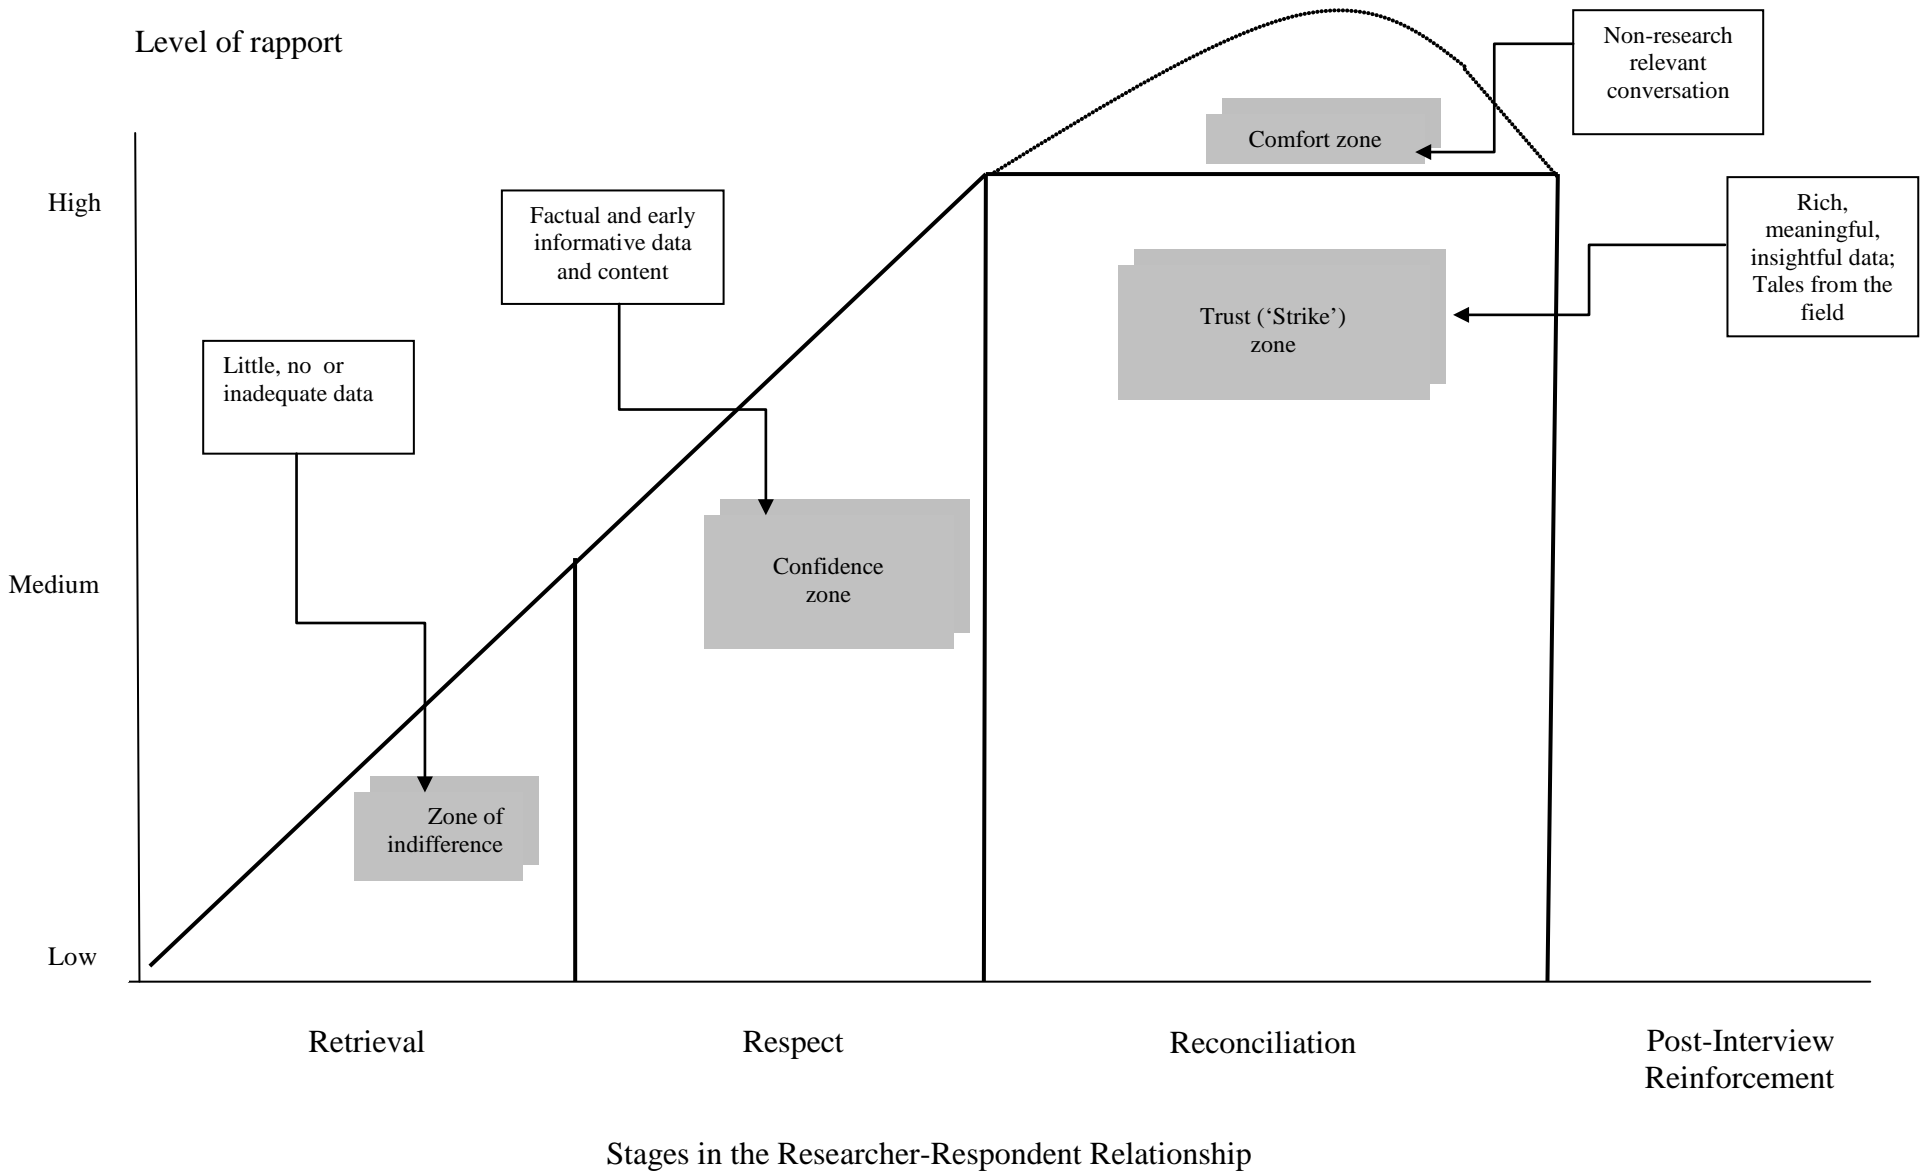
Level of rapport

Non-research relevant conversation

Comfort zone

High

Factual and early informative data and content

Rich, meaningful, insightful data; Tales from the field

Trust ('Strike') zone

Little, no or inadequate data

Medium

Confidence zone

Zone of indifference

Low

Retrieval

Respect

Reconciliation

Post-Interview Reinforcement

Stages in the Researcher-Respondent Relationship